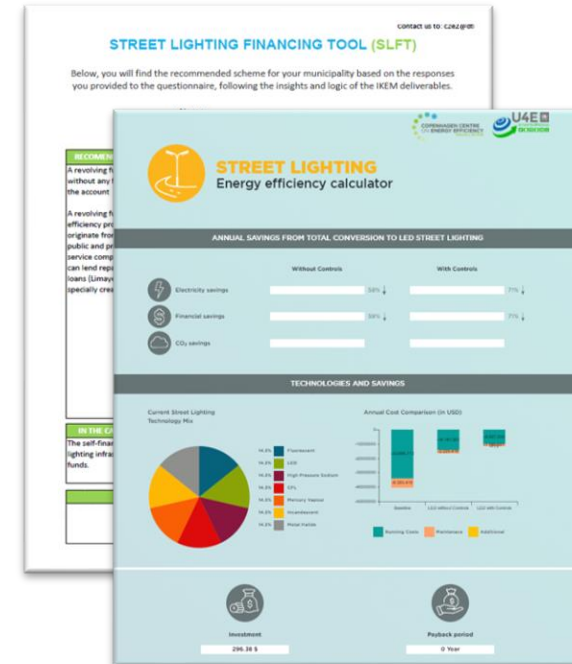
Contact us to: c2e2@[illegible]

STREET LIGHTING FINANCING TOOL (SLFT)

Below, you will find the recommended scheme for your municipality based on the responses you provided to the questionnaire, following the insights and logic of the IKEM deliverables.

RECOMMEN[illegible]

A revolving f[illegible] without any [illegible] the account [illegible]

A revolving f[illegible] efficiency pr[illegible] originate fro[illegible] public and pr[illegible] service comp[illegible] can lend rep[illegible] loans (Limay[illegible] specially crea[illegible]

IN THE CA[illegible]

The self-fina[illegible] lighting infra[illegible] funds.

COPENHAGEN CENTRE ON ENERGY EFFICIENCY

U4E

STREET LIGHTING
Energy efficiency calculator

ANNUAL SAVINGS FROM TOTAL CONVERSION TO LED STREET LIGHTING

Without Controls

With Controls

Electricity savings

59%

71%

Financial savings

59%

71%

$CO_2$ savings

TECHNOLOGIES AND SAVINGS

Current Street Lighting Technology Mix

14.3% Fluorescent
14.3% LED
14.3% High Pressure Sodium
14.3% CFL
14.3% Mercury Vapour
14.3% Incandescent
14.3% Metal Halide

Annual Cost Comparison (in USD)

Baseline

LED Without Controls

LED with Controls

Running Costs

Maintenance

Additional

Investment

296.38 $

Payback period

0 Year